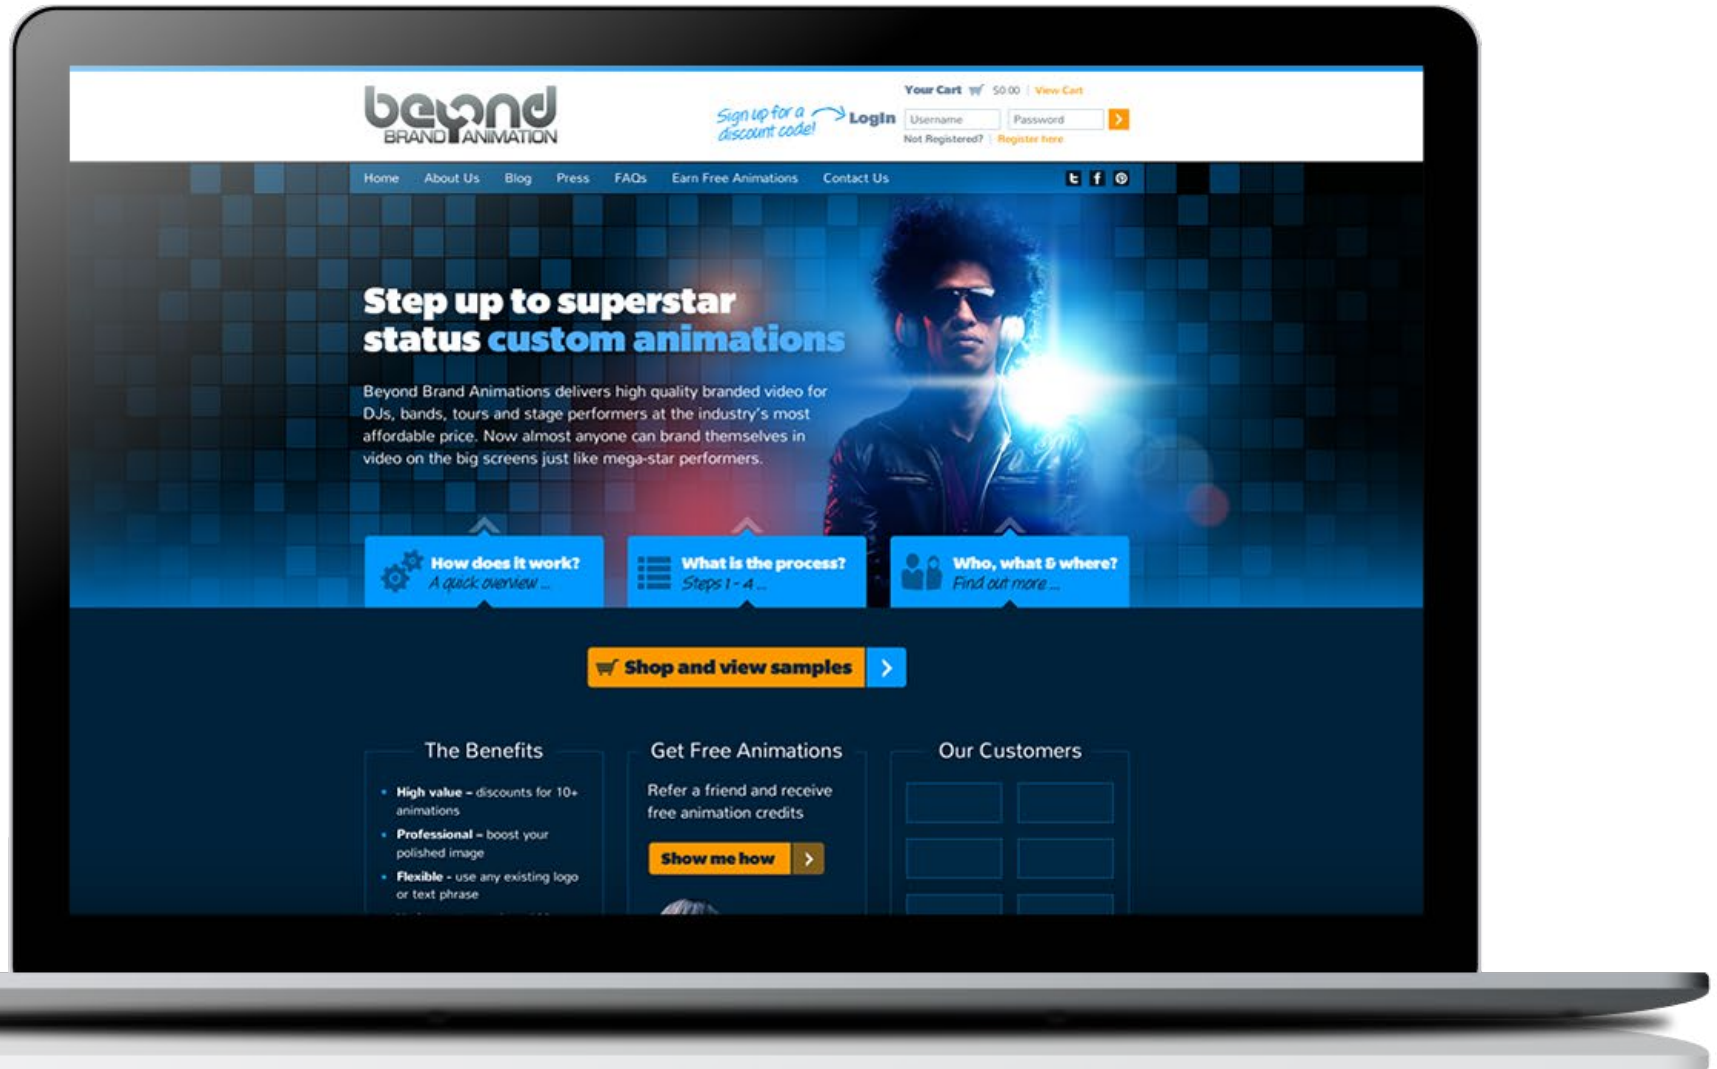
beyond BRAND ANIMATION

Sign up for a discount code! Login

Your Cart $0.00 | View Cart

Username Password

Not Registered? | Register here

Home About Us Blog Press FAQs Earn Free Animations Contact Us

Step up to superstar status custom animations

Beyond Brand Animations delivers high quality branded video for DJs, bands, tours and stage performers at the industry's most affordable price. Now almost anyone can brand themselves in video on the big screens just like mega-star performers.

How does it work? A quick overview ...

What is the process? Steps 1 - 4 ...

Who, what & where? Find out more ...

Shop and view samples

The Benefits

- High value – discounts for 10+ animations
- Professional – boost your polished image
- Flexible - use any existing logo or text phrase

Get Free Animations

Refer a friend and receive free animation credits

Show me how

Our Customers